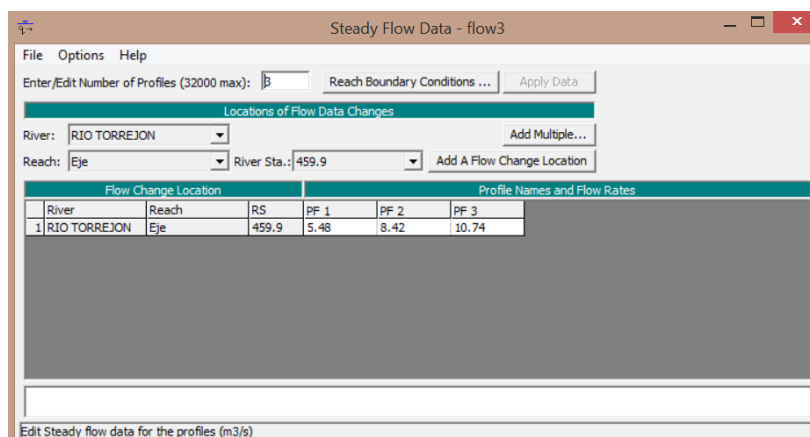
Steady Flow Data - flow3

File Options Help

Enter/Edit Number of Profiles (32000 max): 3 Reach Boundary Conditions ... Apply Data

Locations of Flow Data Changes

River: RIO TORREJON Add Multiple...

Reach: Eje River Sta.: 459.9 Add A Flow Change Location

Flow Change Location

Profile Names and Flow Rates

| | River | Reach | RS | PF 1 | PF 2 | PF 3 |
|---|---|---|---|---|---|---|
| 1 | RIO TORREJON | Eje | 459.9 | 5.48 | 8.42 | 10.74 |

Edit Steady flow data for the profiles (m3/s)